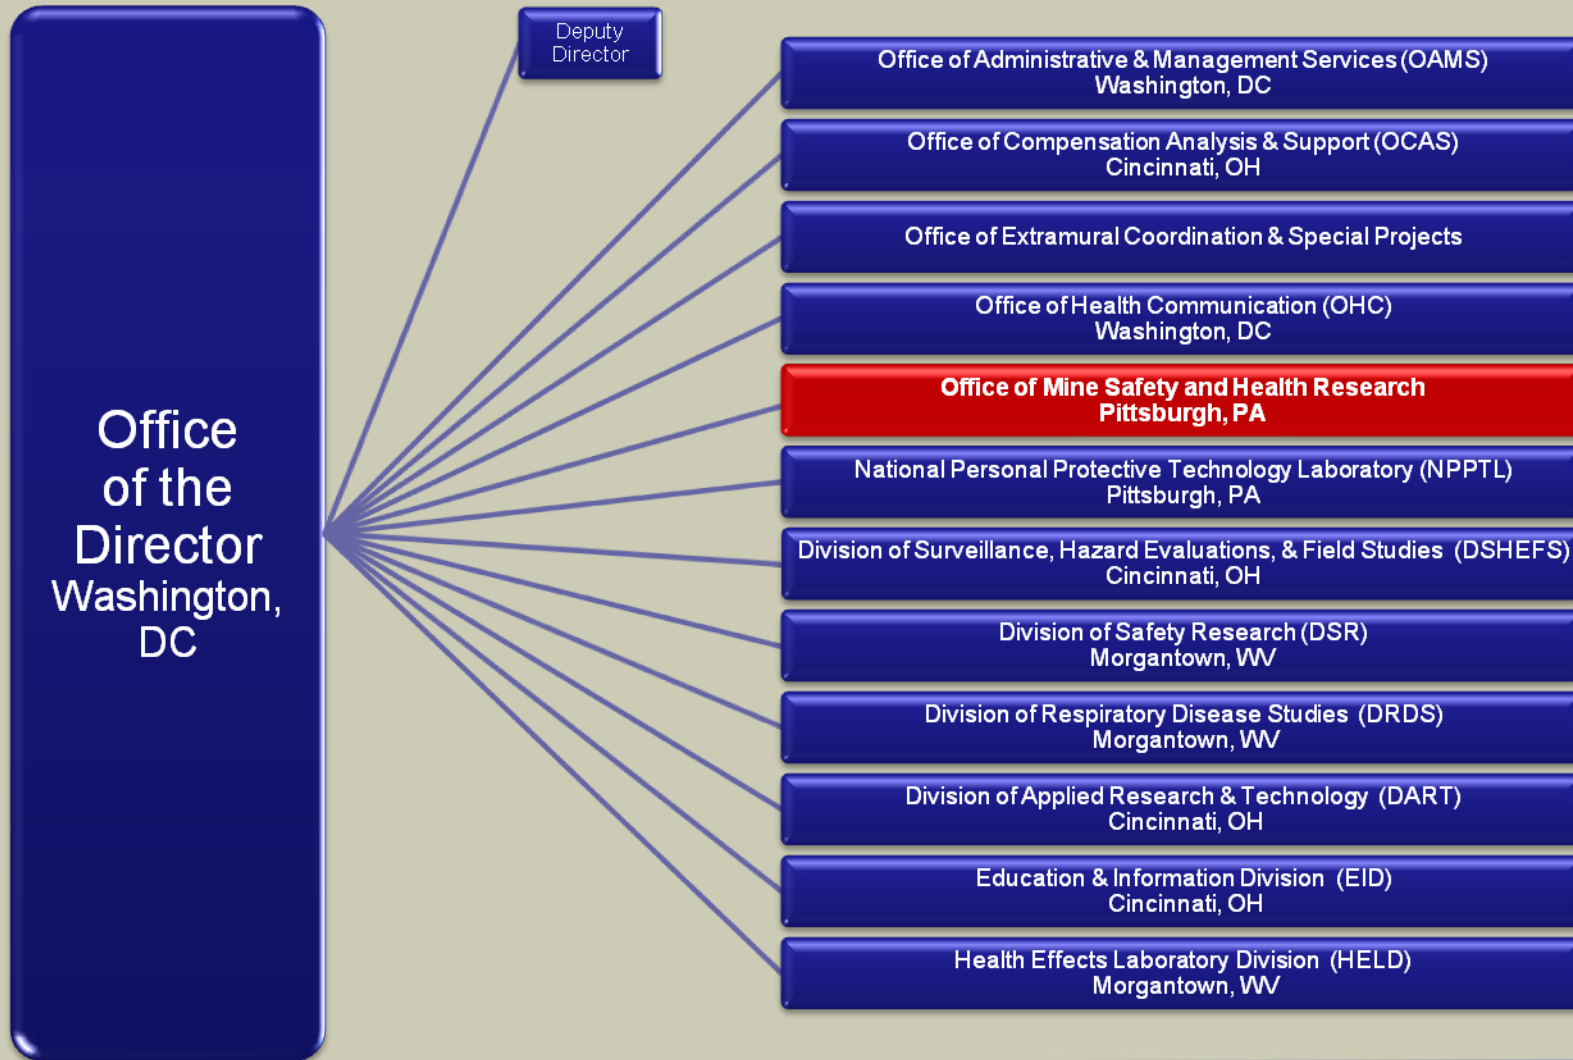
Office of the Director
Washington, DC

Deputy Director

Office of Administrative & Management Services (OAMS)
Washington, DC

Office of Compensation Analysis & Support (OCAS)
Cincinnati, OH

Office of Extramural Coordination & Special Projects

Office of Health Communication (OHC)
Washington, DC

Office of Mine Safety and Health Research
Pittsburgh, PA

National Personal Protective Technology Laboratory (NPPTL)
Pittsburgh, PA

Division of Surveillance, Hazard Evaluations, & Field Studies (DSHEFS)
Cincinnati, OH

Division of Safety Research (DSR)
Morgantown, WV

Division of Respiratory Disease Studies (DRDS)
Morgantown, WV

Division of Applied Research & Technology (DART)
Cincinnati, OH

Education & Information Division (EID)
Cincinnati, OH

Health Effects Laboratory Division (HELD)
Morgantown, WV